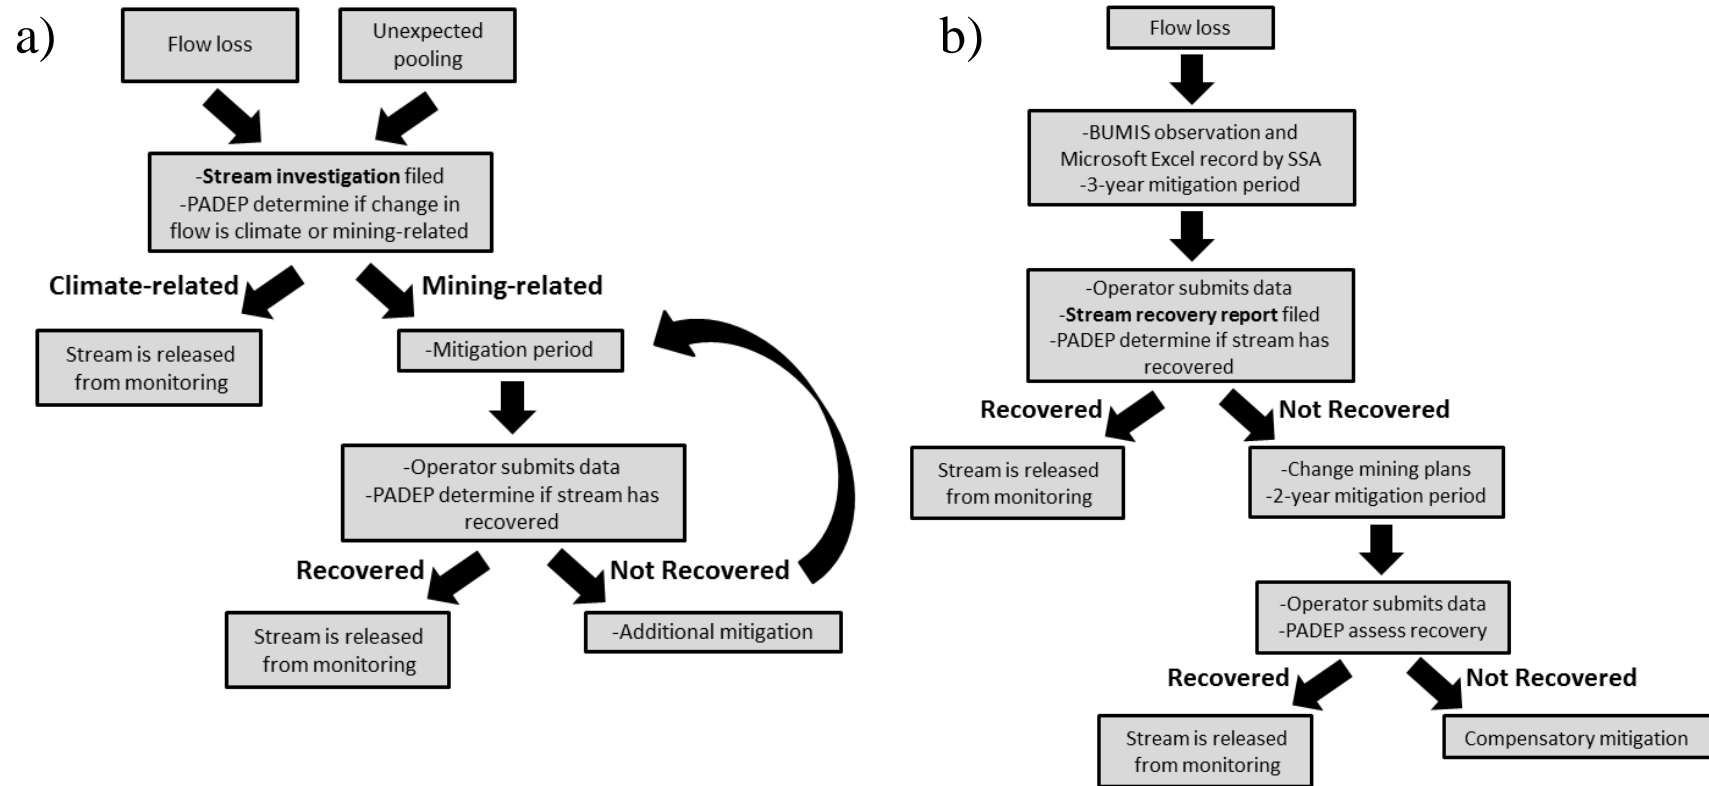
a)

Flow loss

Unexpected pooling

-Stream investigation filed
-PADEP determine if change in flow is climate or mining-related

Climate-related

Mining-related

Stream is released from monitoring

-Mitigation period

-Operator submits data
-PADEP determine if stream has recovered

Recovered

Not Recovered

Stream is released from monitoring

-Additional mitigation

b)

Flow loss

-BUMIS observation and Microsoft Excel record by SSA
-3-year mitigation period

-Operator submits data
-Stream recovery report filed
-PADEP determine if stream has recovered

Recovered

Not Recovered

Stream is released from monitoring

-Change mining plans
-2-year mitigation period

-Operator submits data
-PADEP assess recovery

Recovered

Not Recovered

Stream is released from monitoring

Compensatory mitigation